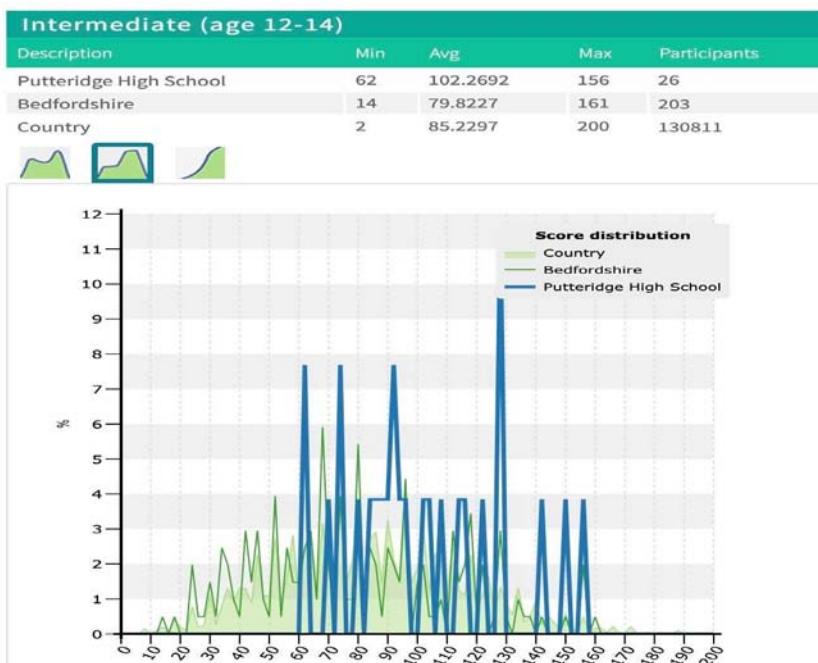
Intermediate (age 12-14)

| Description | Min | Avg | Max | Participants |
|---|---|---|---|---|
| Putteridge High School | 62 | 102.2692 | 156 | 26 |
| Bedfordshire | 14 | 79.8227 | 161 | 203 |
| Country | 2 | 85.2297 | 200 | 130811 |

Score distribution
Country
Bedfordshire
Putteridge High School

%

12
11
10
9
8
7
6
5
4
3
2
1
0

0 10 20 30 40 50 60 70 80 90 100 110 120 130 140 150 160 170 180 190 200